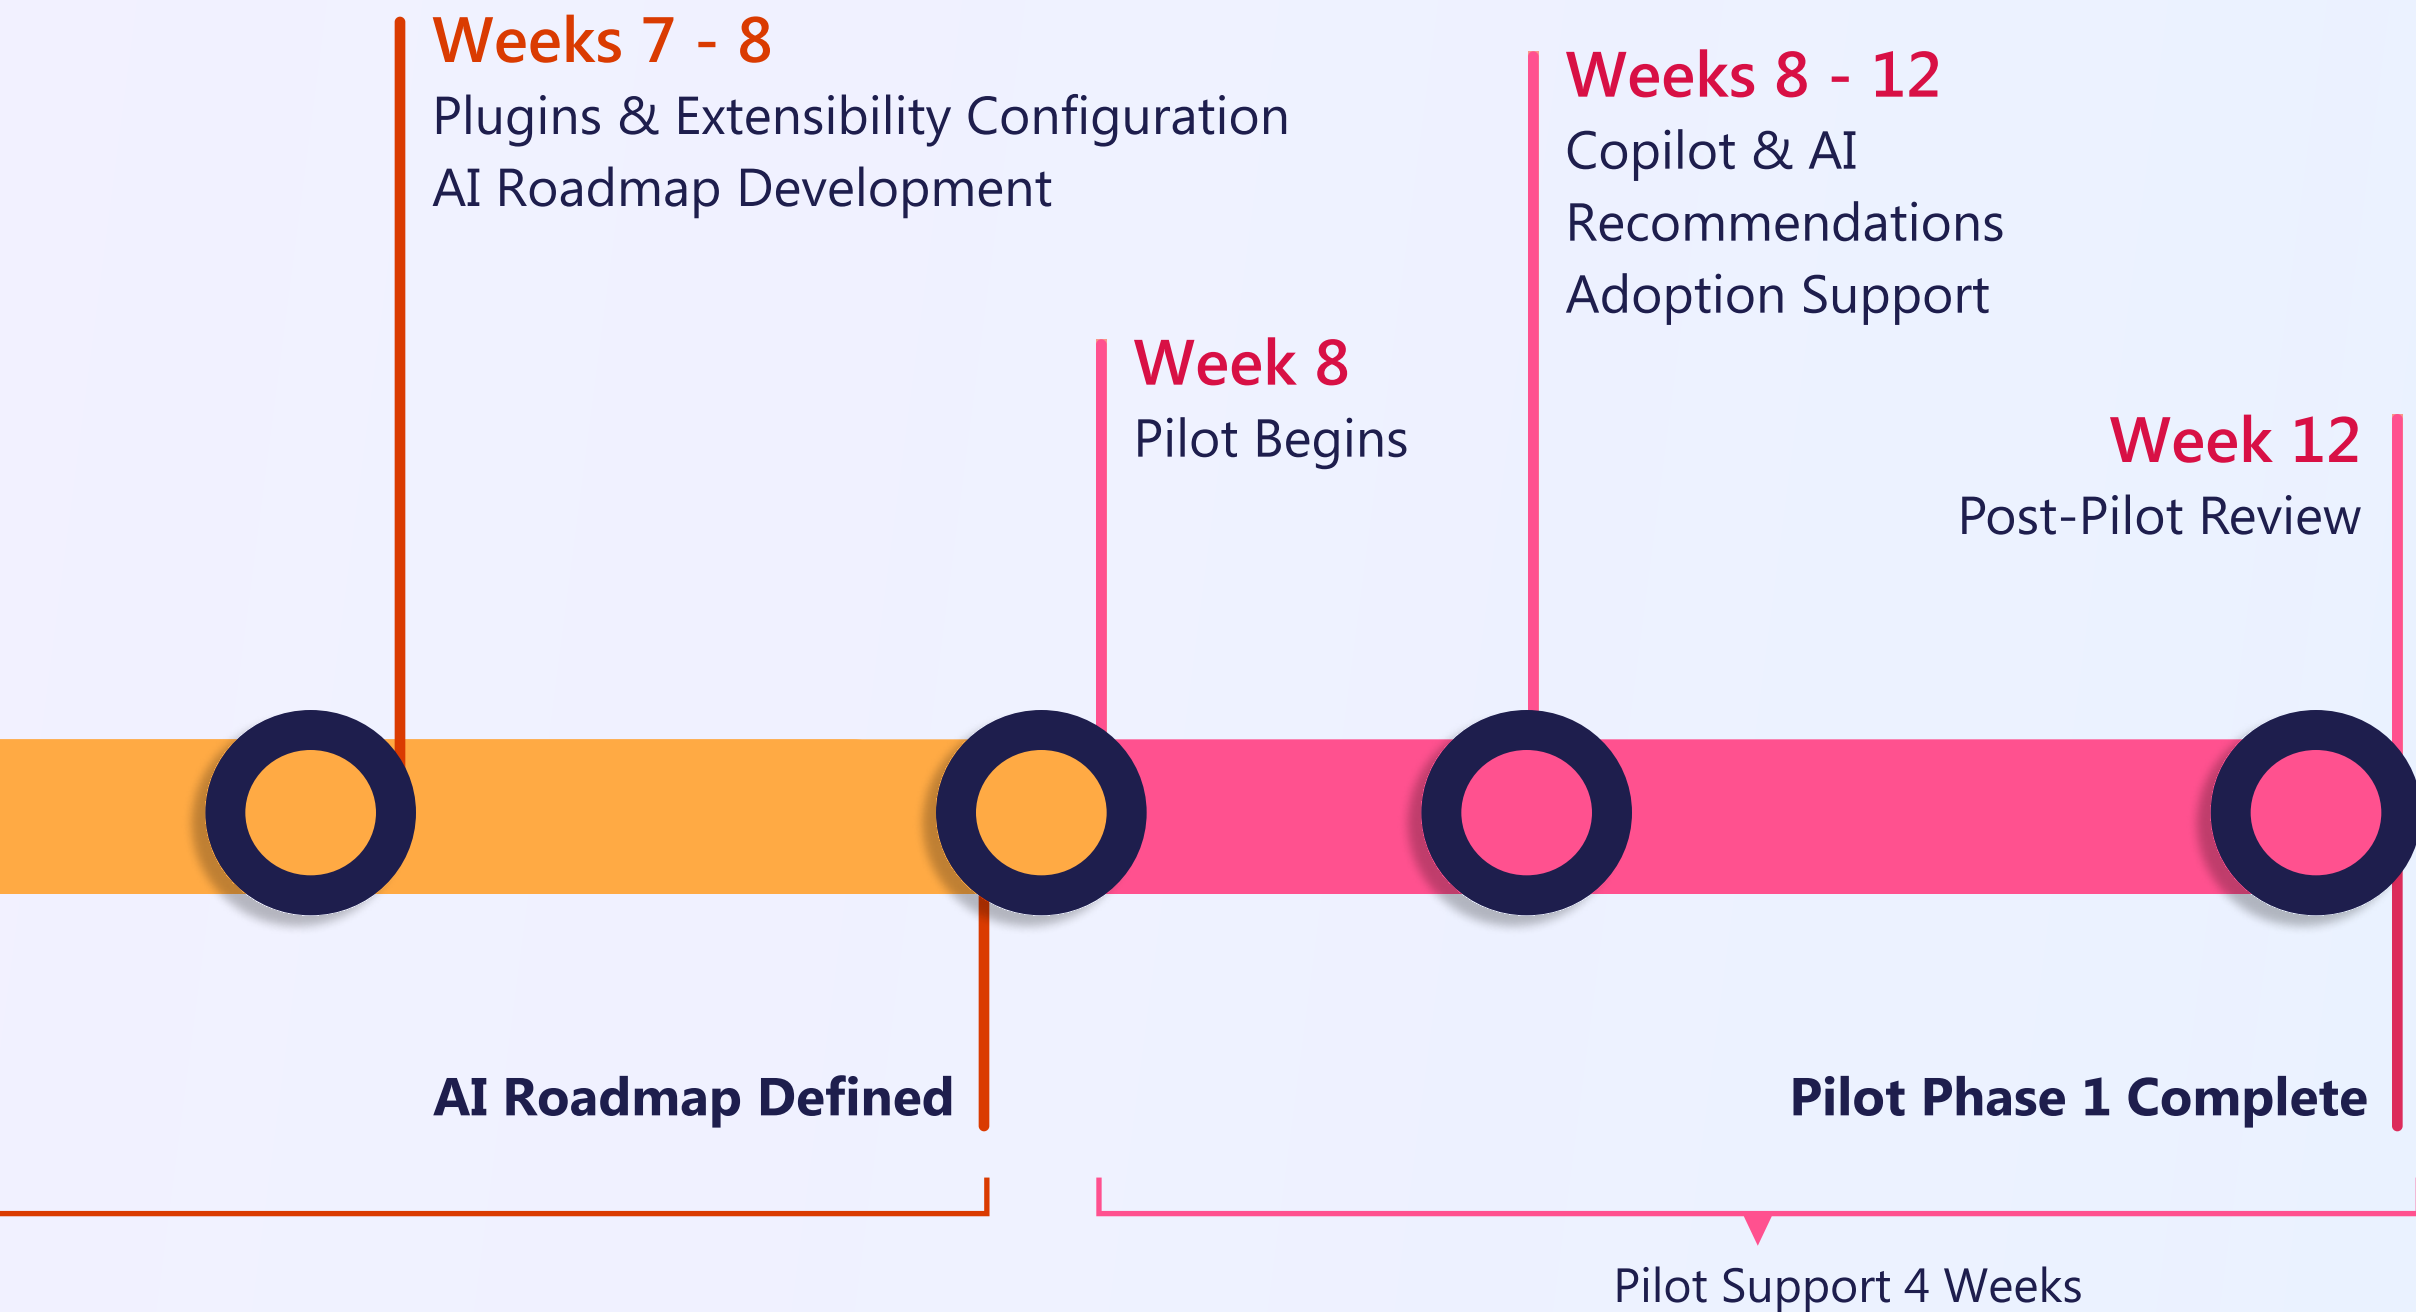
Weeks 7 - 8
Plugins & Extensibility Configuration
AI Roadmap Development

Weeks 8 - 12
Copilot & AI Recommendations
Adoption Support

Week 8
Pilot Begins

Week 12
Post-Pilot Review

AI Roadmap Defined

Pilot Phase 1 Complete

Pilot Support 4 Weeks